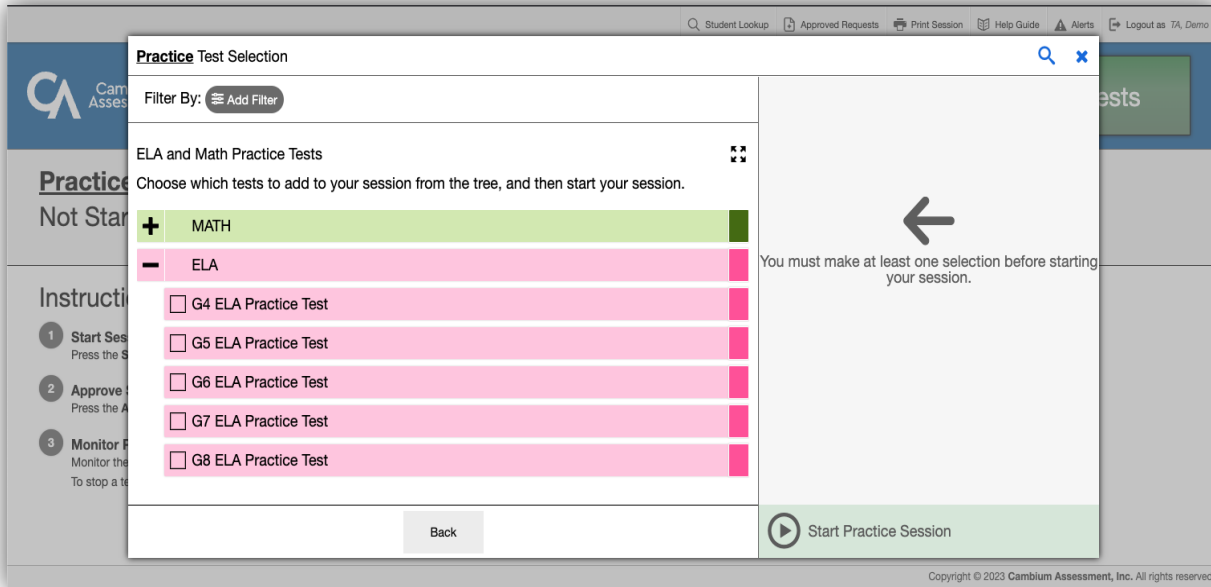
Student Lookup | Approved Requests | Print Session | Help Guide | Alerts | Logout as TA, Demo

Cam Asses

ests

Practice
Not Star

Instructi

1 Start Ses
Press the S

2 Approve S
Press the A

3 Monitor P
Monitor the
To stop a te

Practice Test Selection

Filter By: Add Filter

ELA and Math Practice Tests

Choose which tests to add to your session from the tree, and then start your session.

MATH

ELA

G4 ELA Practice Test

G5 ELA Practice Test

G6 ELA Practice Test

G7 ELA Practice Test

G8 ELA Practice Test

Back

You must make at least one selection before starting your session.

Start Practice Session

Copyright © 2023 Cambium Assessment, Inc. All rights reserved